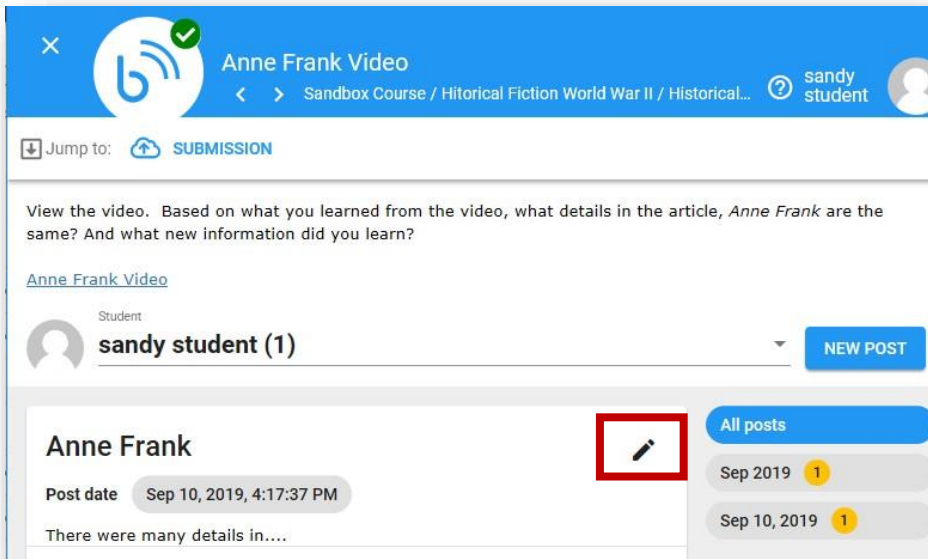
Anne Frank Video

Sandbox Course / Hitorical Fiction World War II / Historical...

sandy student

Jump to: SUBMISSION

View the video. Based on what you learned from the video, what details in the article, *Anne Frank* are the same? And what new information did you learn?

Anne Frank Video

Student

sandy student (1)

NEW POST

Anne Frank

Post date Sep 10, 2019, 4:17:37 PM

There were many details in....

All posts

Sep 2019 1

Sep 10, 2019 1